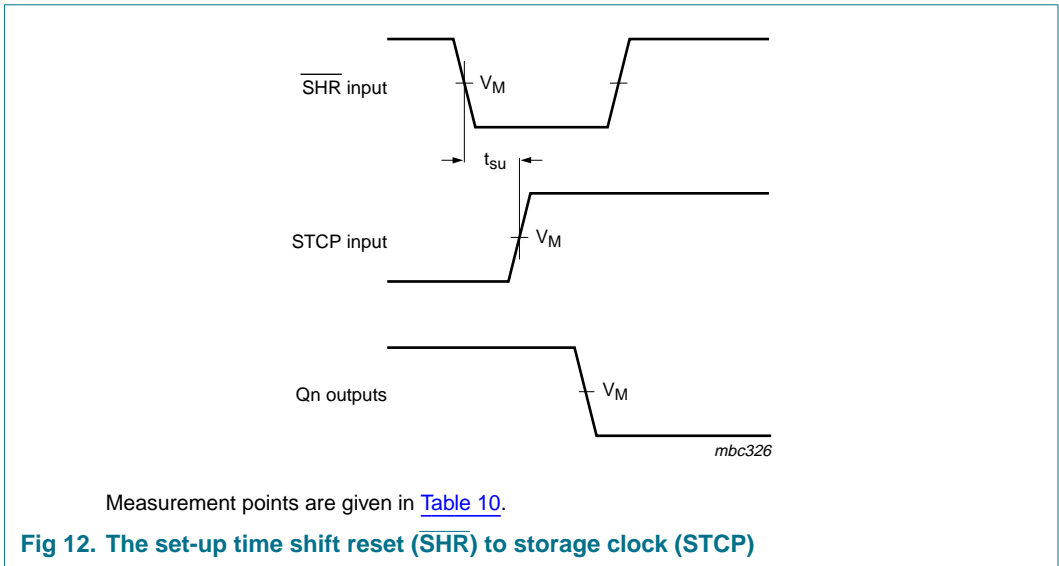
$\overline{SHR}$ input

$V_M$

$t_{su}$

STCP input

$V_M$

Qn outputs

$V_M$

mbc326

Measurement points are given in Table 10.

Fig 12. The set-up time shift reset ($\overline{SHR}$) to storage clock (STCP)